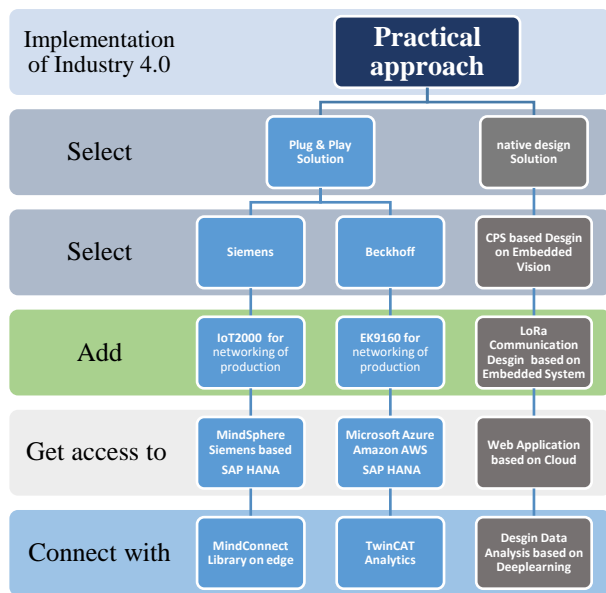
Implementation of Industry 4.0

Practical approach

Select

Plug & Play Solution

native design Solution

Select

Siemens

Beckhoff

CPS based Desgin on Embedded Vision

Add

IoT2000 for networking of production

EK9160 for networking of production

LoRa Communication Desgin based on Embedded System

Get access to

MindSphere Siemens based SAP HANA

Microsoft Azure Amazon AWS SAP HANA

Web Application based on Cloud

Connect with

MindConnect Library on edge

TwinCAT Analytics

Desgin Data Analysis based on Deeplearning